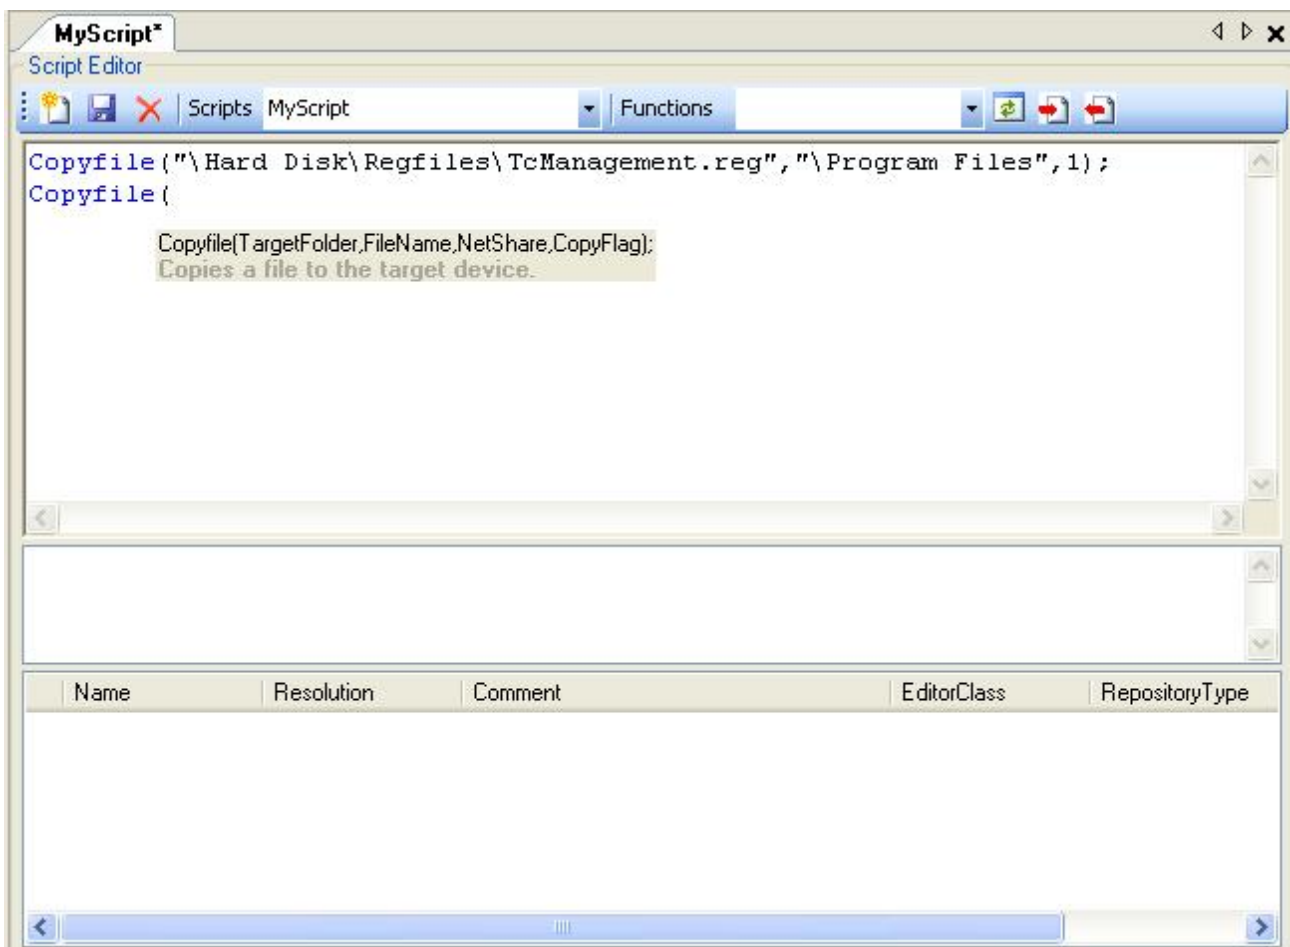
MyScript*

Script Editor

Scripts MyScript Functions

Copyfile("\Hard Disk\Regfiles\TcManagement.reg","\Program Files",1);
Copyfile(

Copyfile(TargetFolder,FileName,NetShare,CopyFlag);
Copies a file to the target device.

| Name | Resolution | Comment | EditorClass | RepositoryType |
|---|---|---|---|---|